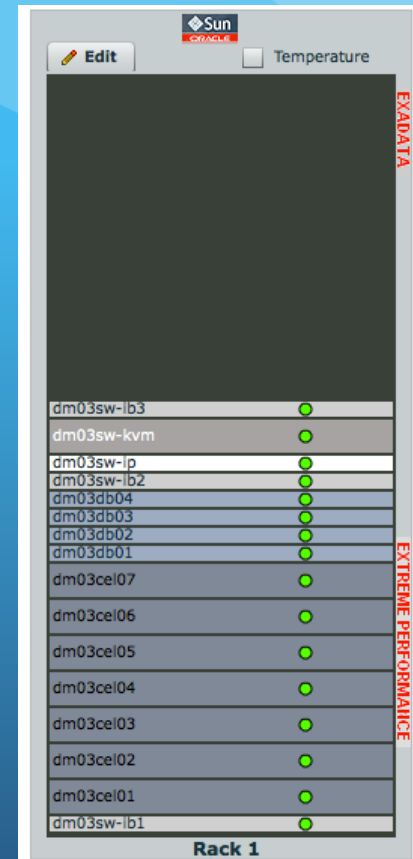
Sun
ORACLE

Edit

Temperature

EXADATA

dm03sw-ib3
dm03sw-kvm
dm03sw-ip
dm03sw-ib2
dm03db04
dm03db03
dm03db02
dm03db01
dm03cel07
dm03cel06
dm03cel05
dm03cel04
dm03cel03
dm03cel02
dm03cel01
dm03sw-ib1

EXTREME PERFORMANCE

Rack 1